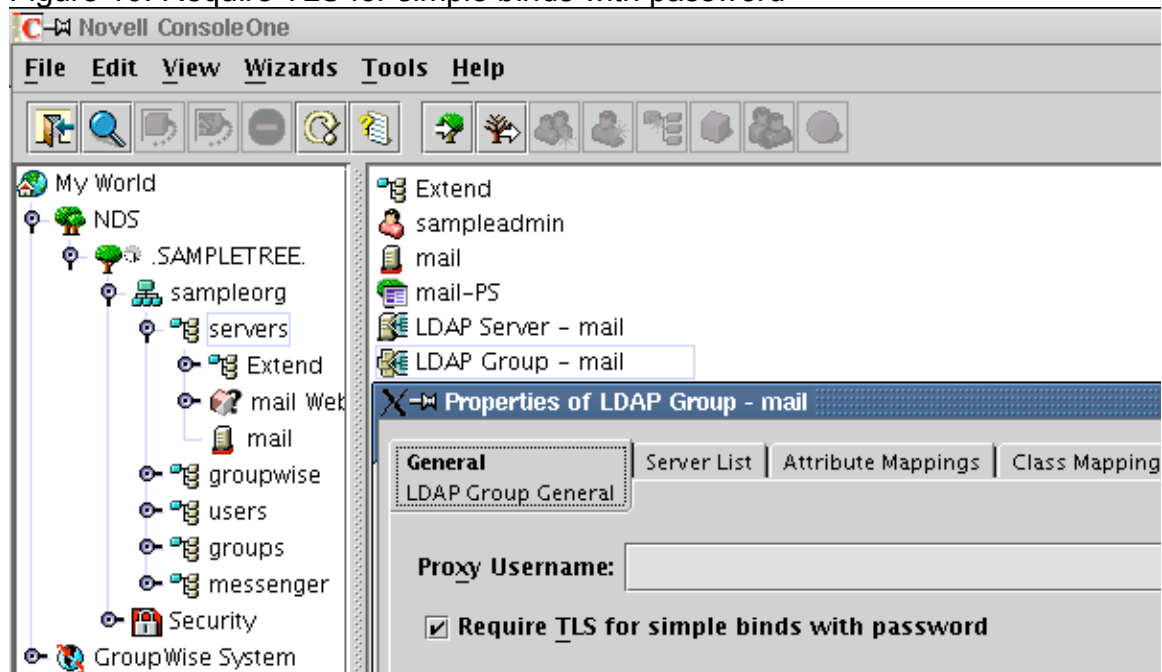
Figure 10: Require TLS for simple binds with password

Novell ConsoleOne

File Edit View Wizards Tools Help

My World
NDS
.SAMPLETREE.
sampleorg
servers
Extend
mail Web
mail
groupwise
users
groups
messenger
Security
GroupWise System

Extend
sampleadmin
mail
mail-PS
LDAP Server - mail
LDAP Group - mail

Properties of LDAP Group - mail

General
LDAP Group General
Server List
Attribute Mappings
Class Mapping

Proxy Username:

Require TLS for simple binds with password